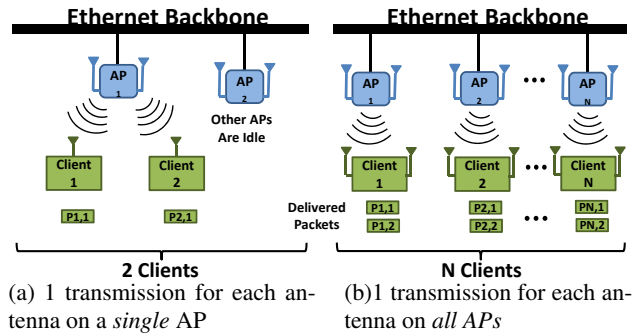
Ethernet Backbone

AP 1

AP 2

Other APs Are Idle

Client 1

Client 2

P1,1

P2,1

2 Clients

(a) 1 transmission for each antenna on a *single* AP

Ethernet Backbone

AP 1

AP 2

...

AP N

Client 1

Client 2

...

Client N

Delivered Packets

P1,1

P1,2

P2,1

P2,2

...

PN,1

PN,2

N Clients

(b)1 transmission for each antenna on *all APs*